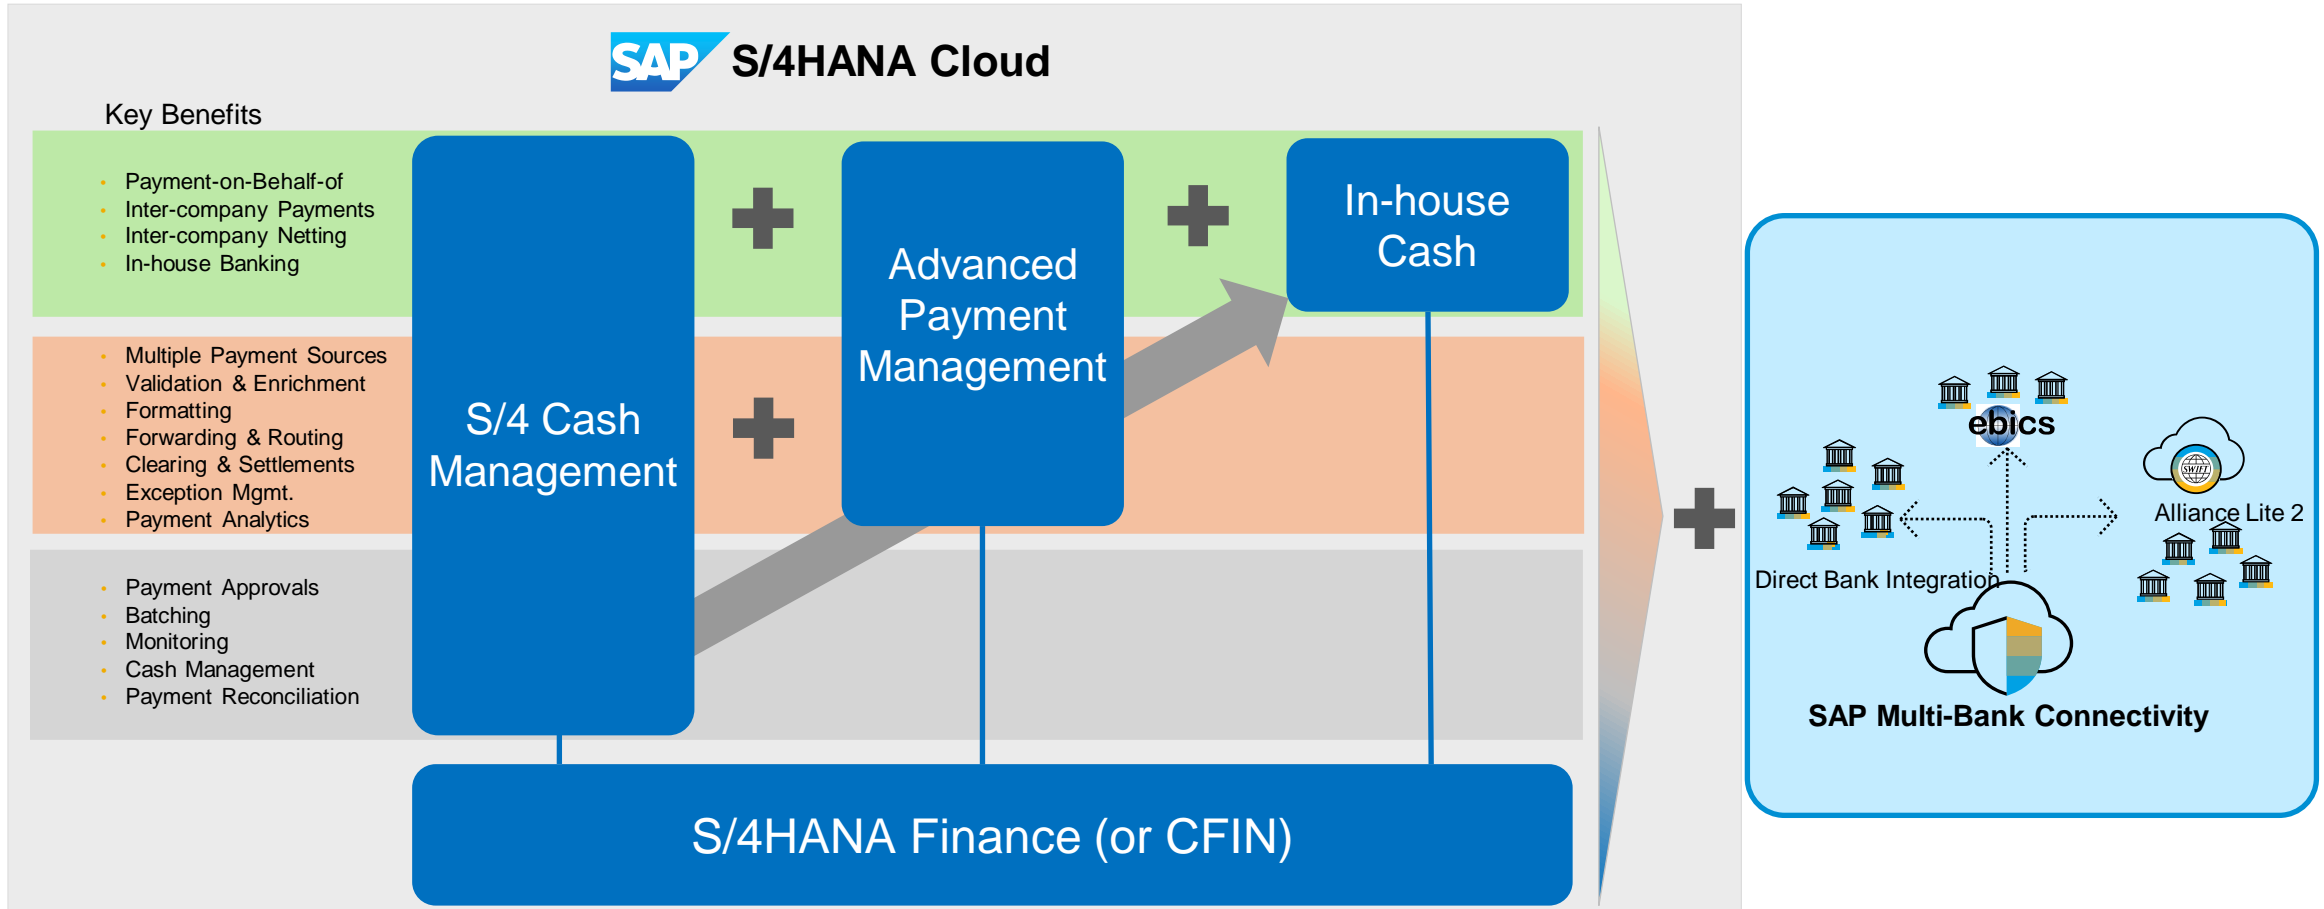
SAP S/4HANA Cloud

Key Benefits

- Payment-on-Behalf-of
- Inter-company Payments
- Inter-company Netting
- In-house Banking

- Multiple Payment Sources
- Validation & Enrichment
- Formatting
- Forwarding & Routing
- Clearing & Settlements
- Exception Mgmt.
- Payment Analytics

- Payment Approvals
- Batching
- Monitoring
- Cash Management
- Payment Reconciliation

S/4 Cash Management

Advanced Payment Management

In-house Cash

S/4HANA Finance (or CFIN)

ebics

Alliance Lite 2

SWIFT

Direct Bank Integration

SAP Multi-Bank Connectivity